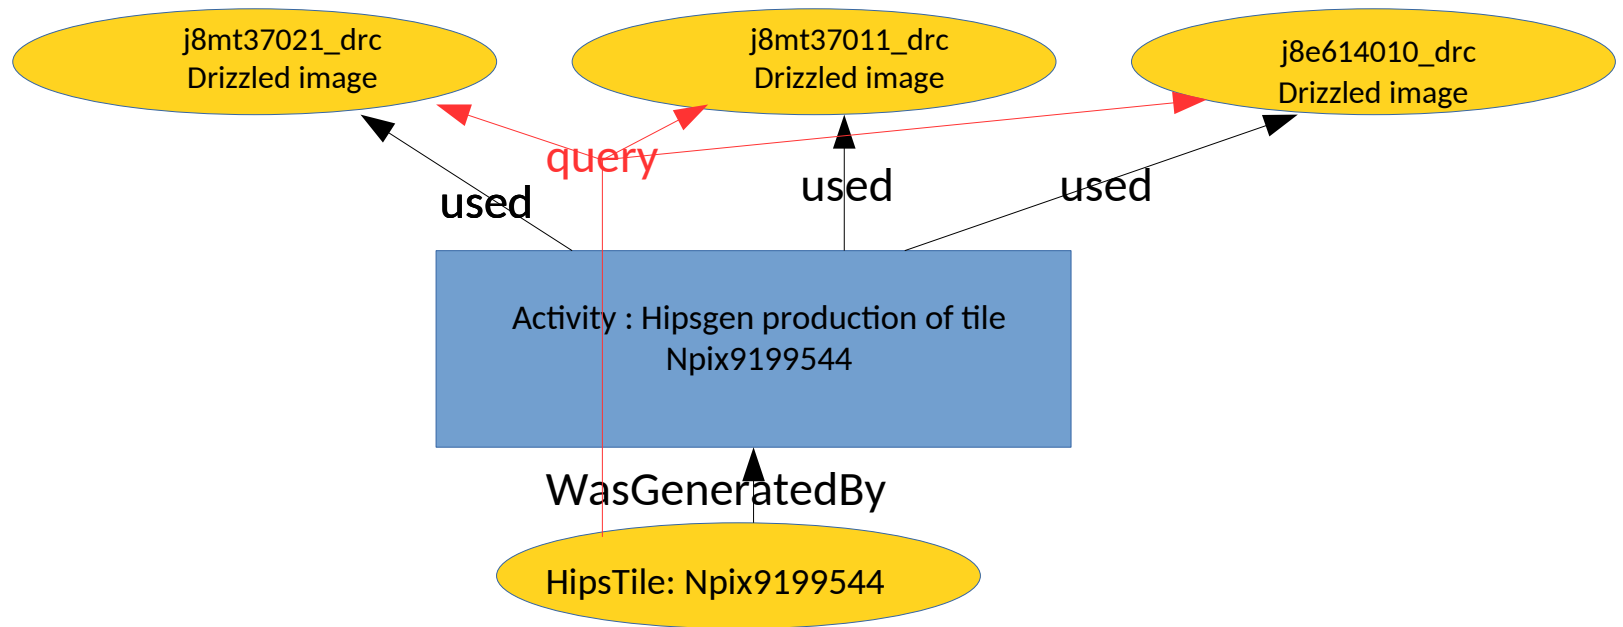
j8mt37021_drc
Drizzled image

j8mt37011_drc
Drizzled image

j8e614010_drc
Drizzled image

query

used

used

used

Activity : Hipsgen production of tile Npix9199544

WasGeneratedBy

HipsTile: Npix9199544